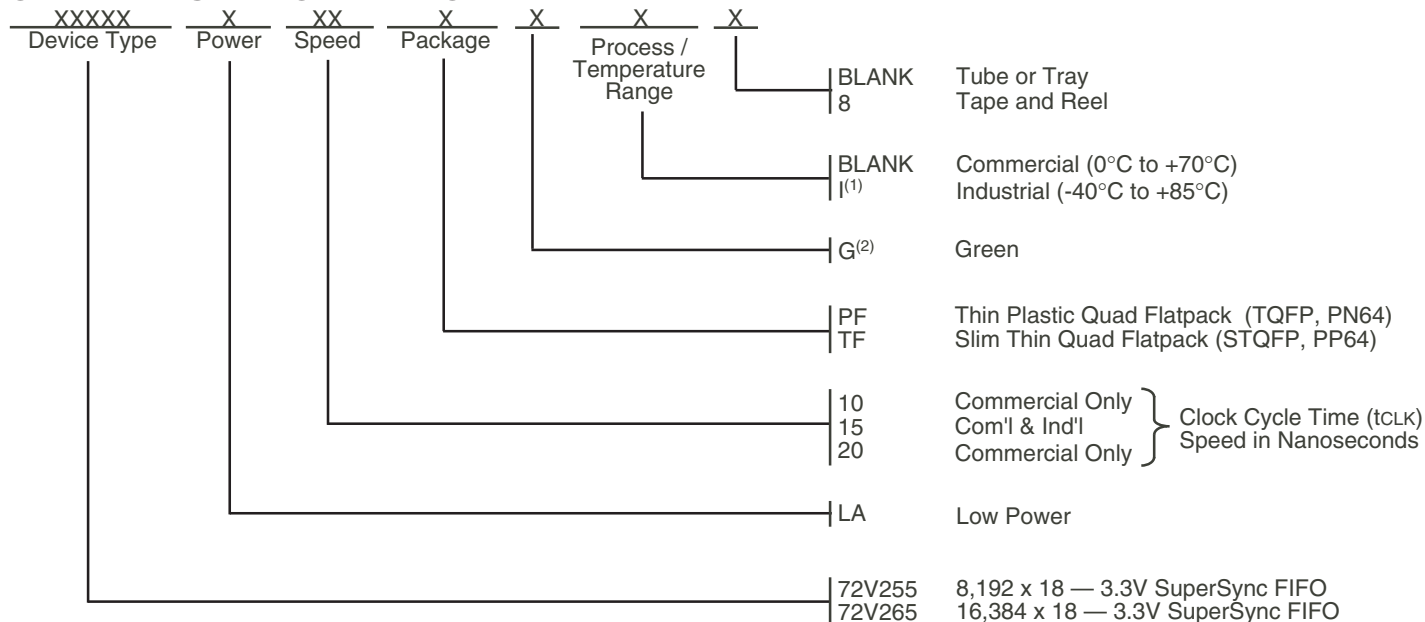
XXXXX Device Type

X Power

XX Speed

X Package

X

X Process / Temperature Range

X

BLANK Tube or Tray
8 Tape and Reel

BLANK Commercial (0°C to +70°C)
I$^{(1)}$ Industrial (-40°C to +85°C)

G$^{(2)}$ Green

PF Thin Plastic Quad Flatpack (TQFP, PN64)
TF Slim Thin Quad Flatpack (STQFP, PP64)

10 Commercial Only
15 Com'l & Ind'l
20 Commercial Only

Clock Cycle Time (tCLK) Speed in Nanoseconds

LA Low Power

72V255 8,192 x 18 — 3.3V SuperSync FIFO
72V265 16,384 x 18 — 3.3V SuperSync FIFO